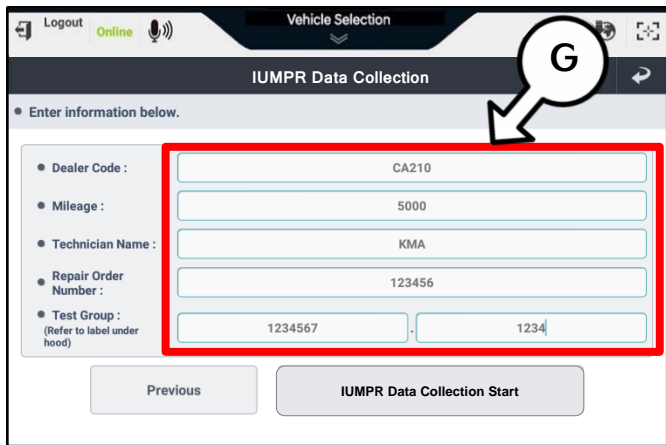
Logout Online

Vehicle Selection

G

IUMPR Data Collection

• Enter information below.

| | |
|---|---|
| • Dealer Code : | CA210 |
| • Mileage : | 5000 |
| • Technician Name : | KMA |
| • Repair Order Number : | 123456 |
| • Test Group : (Refer to label under hood) | 1234567 . 1234 |

Previous

IUMPR Data Collection Start